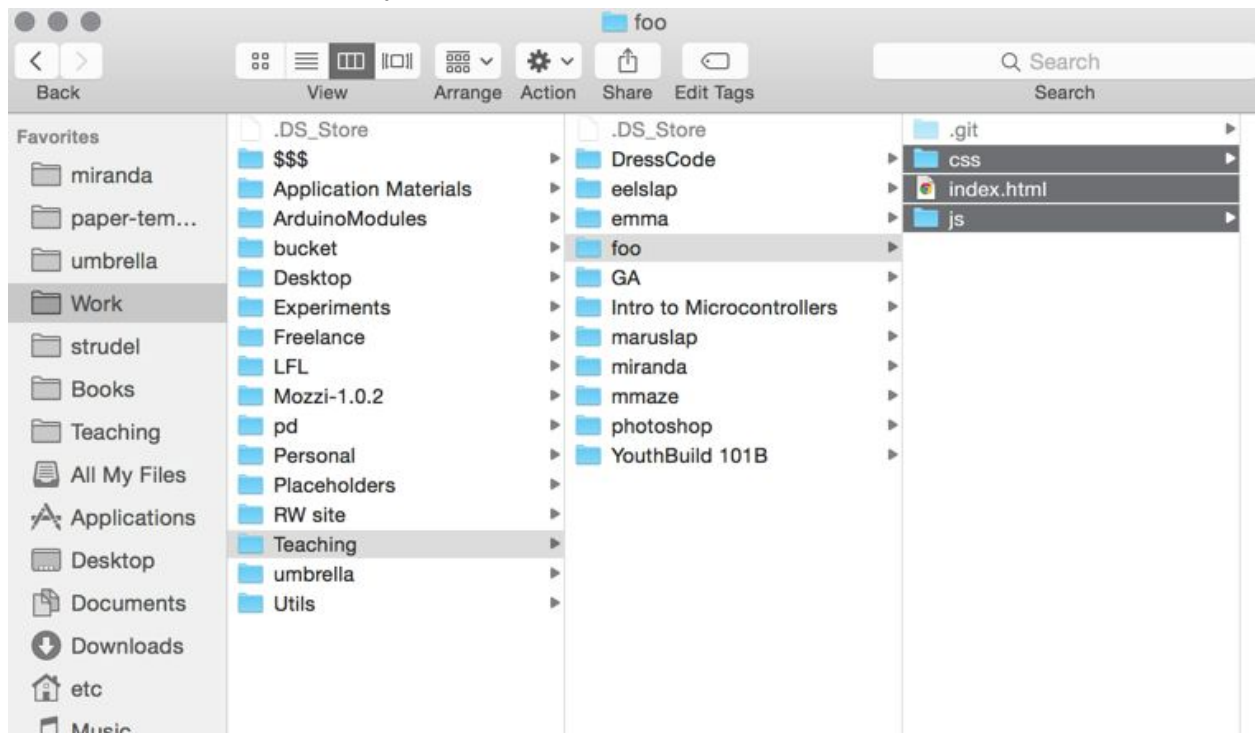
foo

Back
View
Arrange
Action
Share
Edit Tags
Search
Search

Favorites
miranda
paper-tem...
umbrella
Work
strudel
Books
Teaching
All My Files
Applications
Desktop
Documents
Downloads
etc
Music

.DS_Store
$$$
Application Materials
ArduinoModules
bucket
Desktop
Experiments
Freelance
LFL
Mozzi-1.0.2
pd
Personal
Placeholders
RW site
Teaching
umbrella
Utils

.DS_Store
DressCode
eelslap
emma
foo
GA
Intro to Microcontrollers
maruslap
miranda
mmaze
photoshop
YouthBuild 101B

.git
css
index.html
js